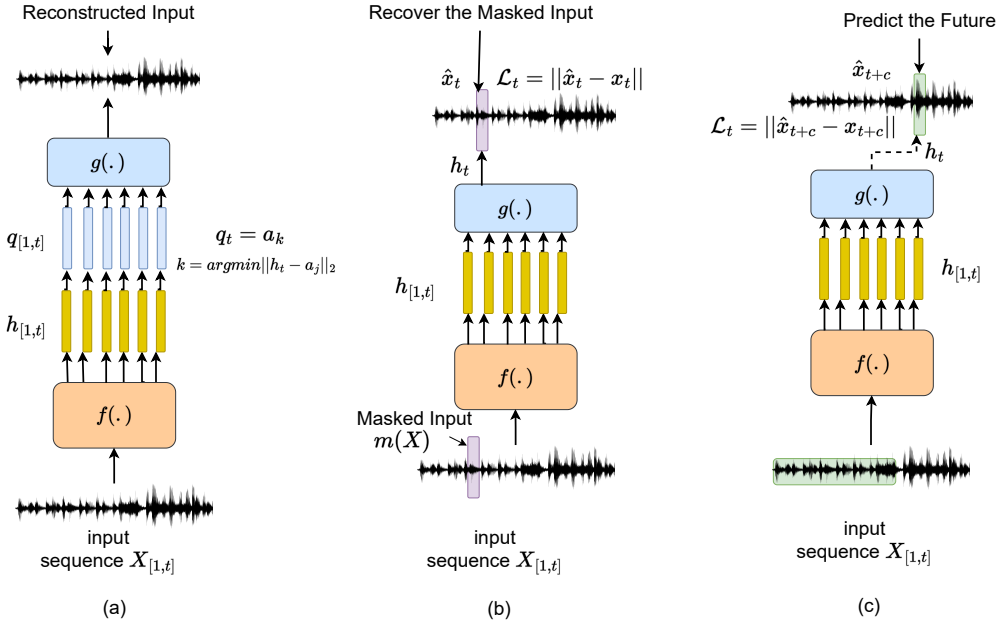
Reconstructed Input

$g(.)$

$q_{[1,t]}$

$q_t = a_k$
$k = argmin||h_t - a_j||_2$

$h_{[1,t]}$

$f(.)$

input sequence $X_{[1,t]}$

(a)

Recover the Masked Input

$\hat{x}_t$ $\mathcal{L}_t = ||\hat{x}_t - x_t||$

$h_t$

$g(.)$

$h_{[1,t]}$

$f(.)$

Masked Input
$m(X)$

input sequence $X_{[1,t]}$

(b)

Predict the Future

$\hat{x}_{t+c}$

$\mathcal{L}_t = ||\hat{x}_{t+c} - x_{t+c}||$

$h_t$

$g(.)$

$h_{[1,t]}$

$f(.)$

input sequence $X_{[1,t]}$

(c)